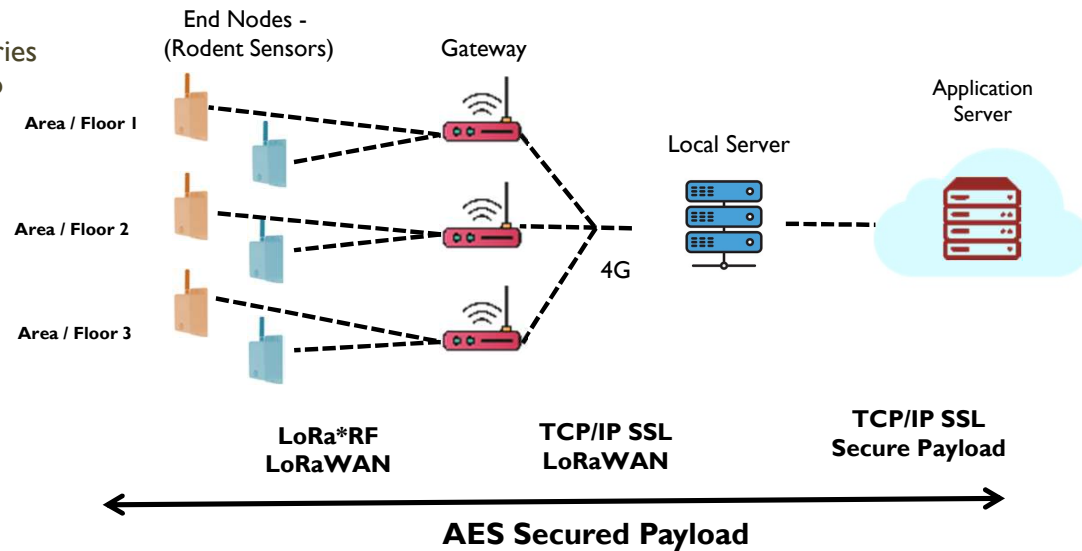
ries
o

End Nodes - (Rodent Sensors)

Gateway

Application Server

Area / Floor 1

Local Server

Area / Floor 2

4G

Area / Floor 3

LoRa*RF
LoRaWAN

TCP/IP SSL
LoRaWAN

TCP/IP SSL
Secure Payload

AES Secured Payload